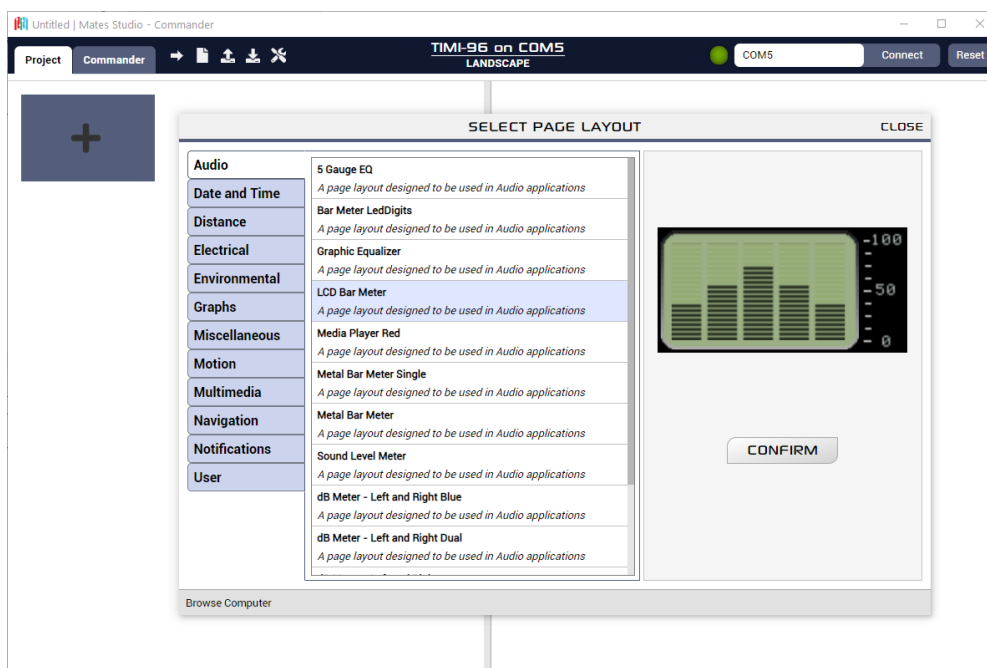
Untitled | Mates Studio - Commander

Project
Commander

TIMI-96 on COM5
LANDSCAPE

COM5
Connect
Reset

SELECT PAGE LAYOUT
CLOSE

Audio
Date and Time
Distance
Electrical
Environmental
Graphs
Miscellaneous
Motion
Multimedia
Navigation
Notifications
User

5 Gauge EQ
A page layout designed to be used in Audio applications
Bar Meter LedDigits
A page layout designed to be used in Audio applications
Graphic Equalizer
A page layout designed to be used in Audio applications
LCD Bar Meter
A page layout designed to be used in Audio applications
Media Player Red
A page layout designed to be used in Audio applications
Metal Bar Meter Single
A page layout designed to be used in Audio applications
Metal Bar Meter
A page layout designed to be used in Audio applications
Sound Level Meter
A page layout designed to be used in Audio applications
dB Meter - Left and Right Blue
A page layout designed to be used in Audio applications
dB Meter - Left and Right Dual
A page layout designed to be used in Audio applications
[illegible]

-100
-50
- 0

CONFIRM

Browse Computer